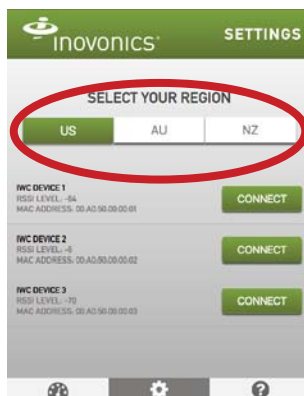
inovonics

SETTINGS

SELECT YOUR REGION

US

AU

NZ

IWC DEVICE 1
RSSI LEVEL: -84
MAC ADDRESS: 00.A0.50.00.00.01

CONNECT

IWC DEVICE 2
RSSI LEVEL: -6
MAC ADDRESS: 00.A0.50.00.00.02

CONNECT

IWC DEVICE 3
RSSI LEVEL: -70
MAC ADDRESS: 00.A0.50.00.00.03

CONNECT